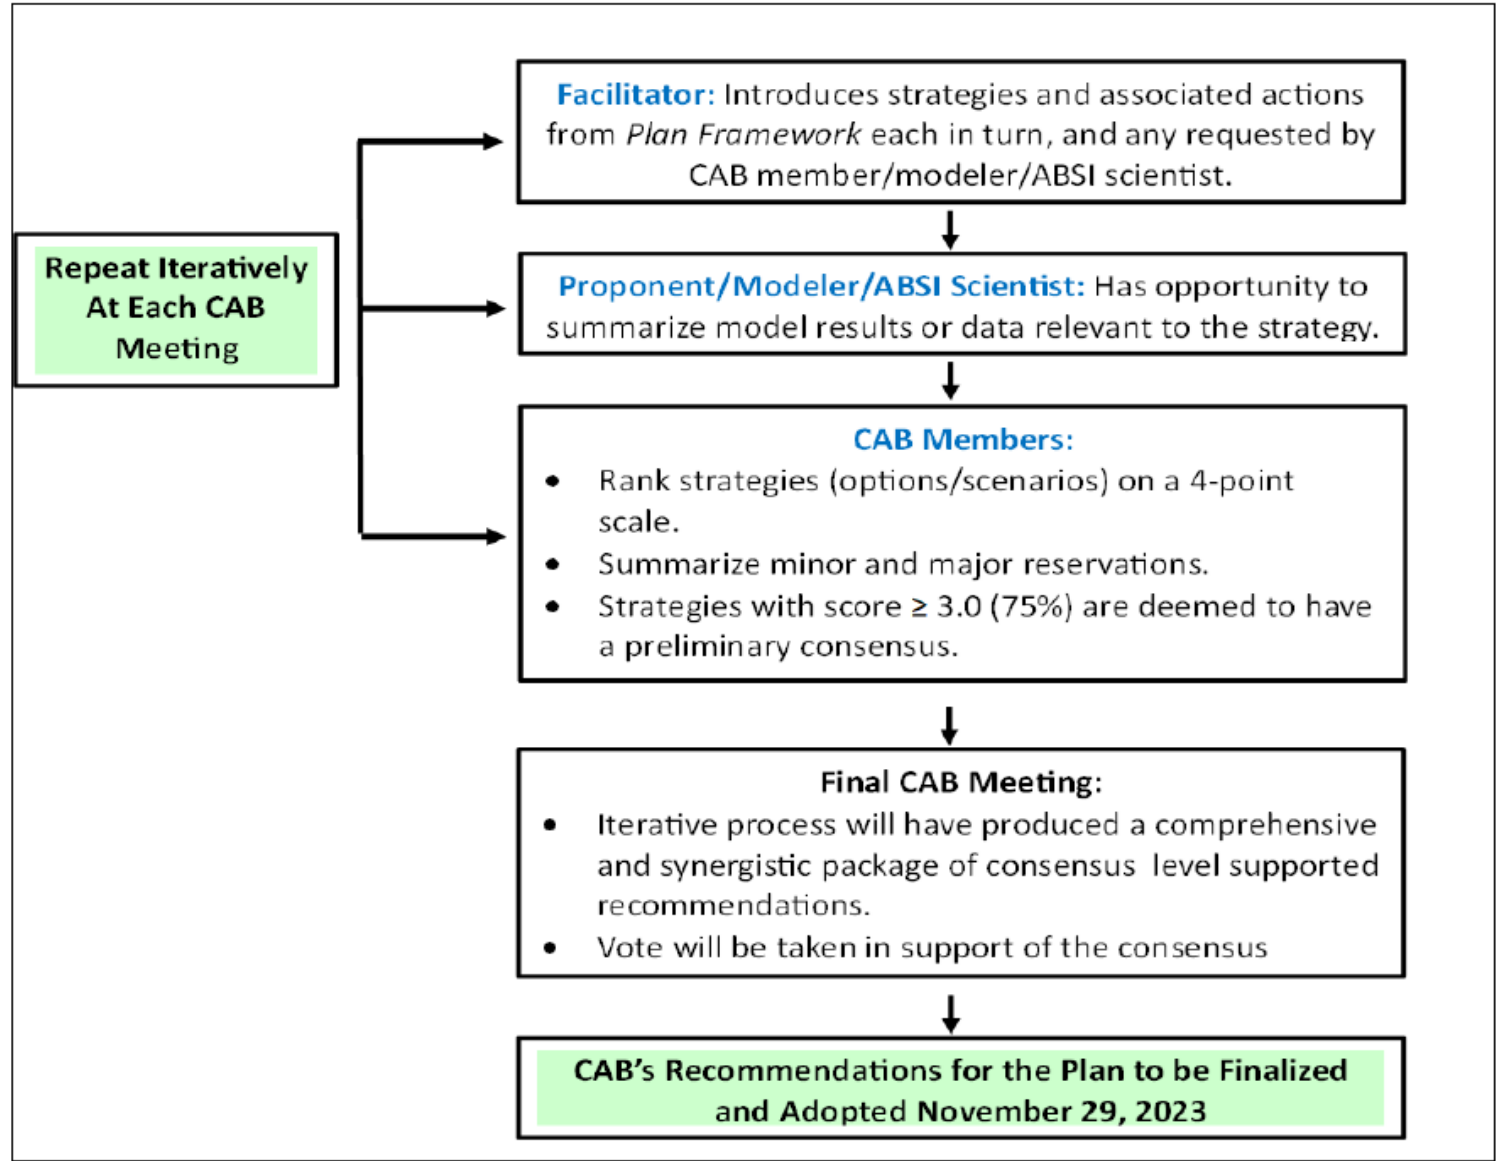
Repeat Iteratively At Each CAB Meeting

Facilitator: Introduces strategies and associated actions from Plan Framework each in turn, and any requested by CAB member/modeler/ABSI scientist.

Proponent/Modeler/ABSI Scientist: Has opportunity to summarize model results or data relevant to the strategy.

CAB Members:
- Rank strategies (options/scenarios) on a 4-point scale.
- Summarize minor and major reservations.
- Strategies with score $\geq$ 3.0 (75%) are deemed to have a preliminary consensus.

Final CAB Meeting:
- Iterative process will have produced a comprehensive and synergistic package of consensus level supported recommendations.
- Vote will be taken in support of the consensus

CAB's Recommendations for the Plan to be Finalized and Adopted November 29, 2023